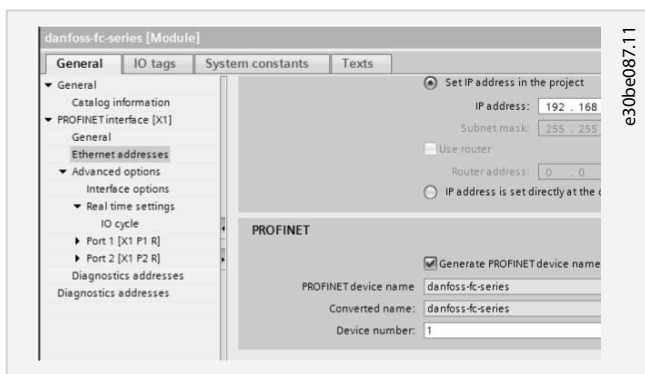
danfoss-fc-series [Module]

General | IO tags | System constants | Texts

▾ General
Catalog information
▾ PROFINET interface [X1]
General
Ethernet addresses
▾ Advanced options
Interface options
▾ Real time settings
IO cycle
▸ Port 1 [X1 P1 R]
▸ Port 2 [X1 P2 R]
Diagnostics addresses
Diagnostics addresses

Set IP address in the project
IP address: 192 . 168
Subnet mask: 255 . 255
Use router
Router address: 0 . 0
IP address is set directly at the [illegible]

PROFINET

Generate PROFINET device name
PROFINET device name: danfoss-fc-series
Converted name: danfoss-fc-series
Device number: 1

e30be087.11